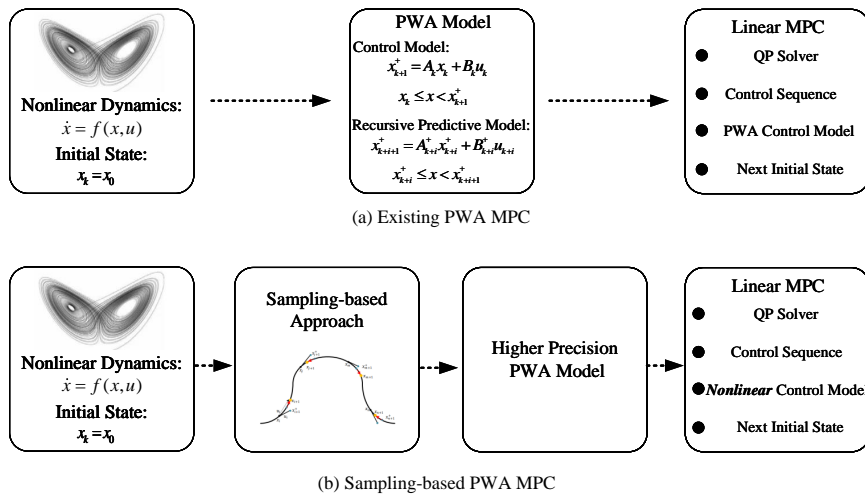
Nonlinear Dynamics:
$\dot{x} = f(x,u)$
Initial State:
$x_k = x_0$

PWA Model
Control Model:
$x_{k+1}^{+} = A_k x_k + B_k u_k$
$x_k \leq x < x_{k+1}^{+}$
Recursive Predictive Model:
$x_{k+i+1}^{+} = A_{k+i}^{+} x_{k+i}^{+} + B_{k+i}^{+} u_{k+i}$
$x_{k+i}^{+} \leq x < x_{k+i+1}^{+}$

Linear MPC
QP Solver
Control Sequence
PWA Control Model
Next Initial State

(a) Existing PWA MPC

Nonlinear Dynamics:
$\dot{x} = f(x,u)$
Initial State:
$x_k = x_0$

Sampling-based Approach

Higher Precision PWA Model

Linear MPC
QP Solver
Control Sequence
*Nonlinear* Control Mode
Next Initial State

(b) Sampling-based PWA MPC